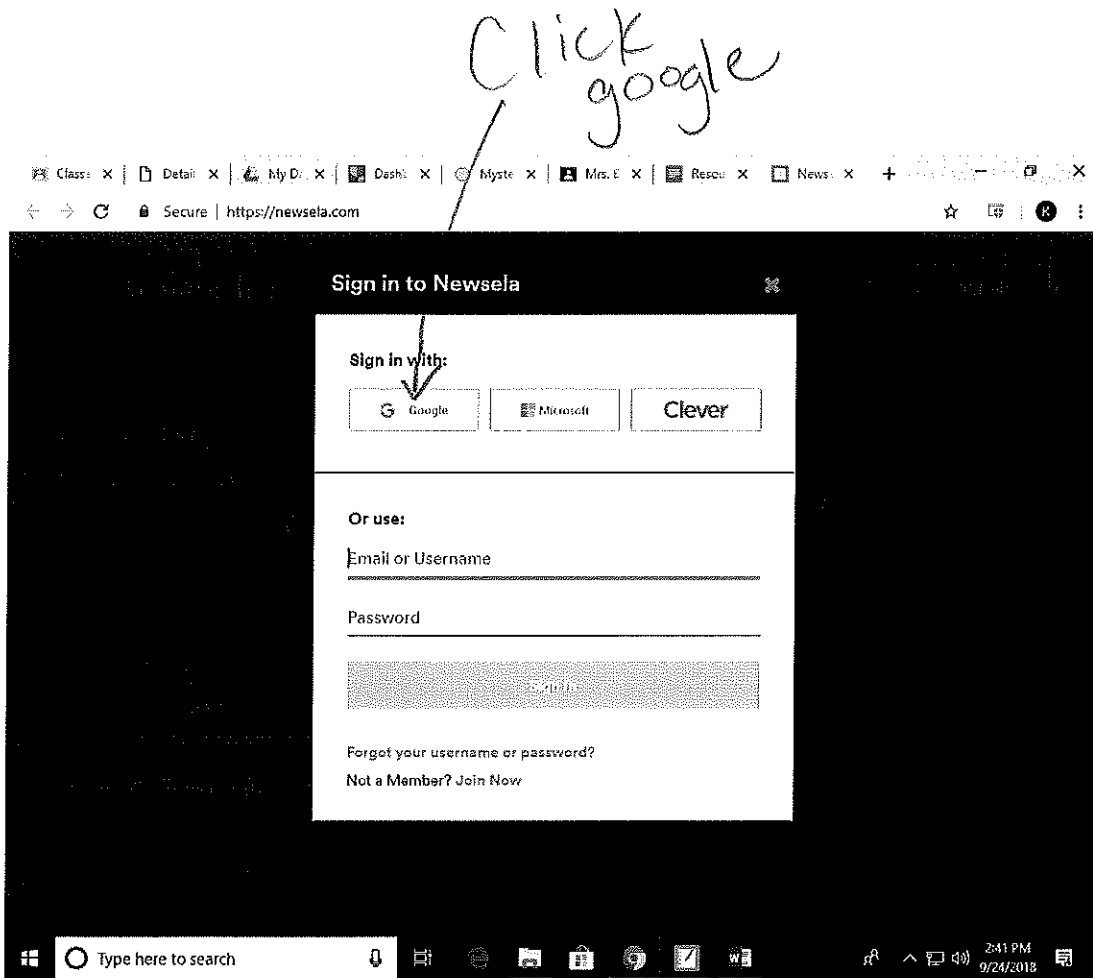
Click google

Class: × Detail × My D: × Dash: × Myste × Mrs. E × Resou × News: × +

Secure | https://newsela.com

Sign in to Newsela

Sign in with:

G Google

Microsoft

Clever

Or use:

Email or Username

Password

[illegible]

Forgot your username or password?

Not a Member? Join Now

Type here to search

2:41 PM
9/24/2018